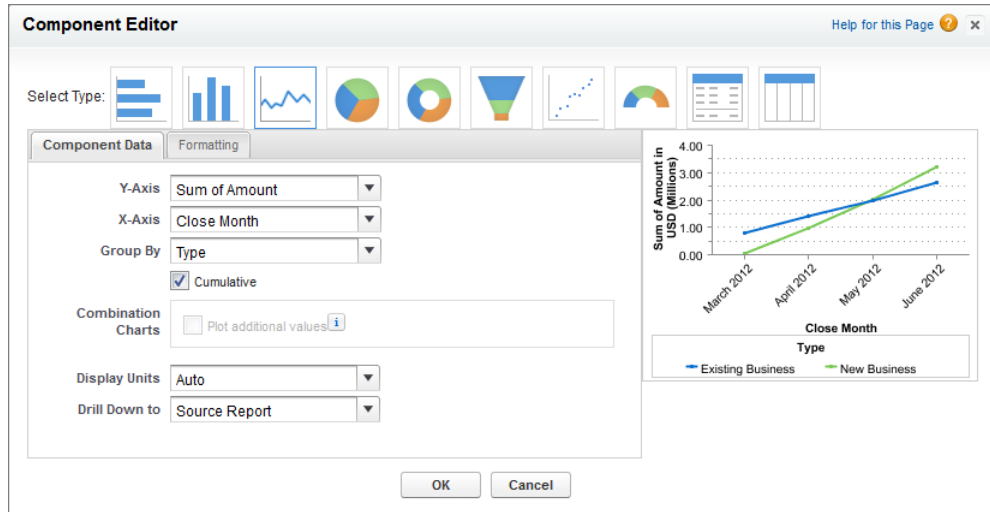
Component Editor

Help for this Page ?

×

Select Type:

Component Data

Formatting

Y-Axis Sum of Amount

X-Axis Close Month

Group By Type

Cumulative

Combination Charts

Plot additional values i

Display Units Auto

Drill Down to Source Report

Sum of Amount in USD (Millions)

4.00

3.00

2.00

1.00

0.00

March 2012

April 2012

May 2012

June 2012

Close Month

Type

Existing Business

New Business

OK

Cancel